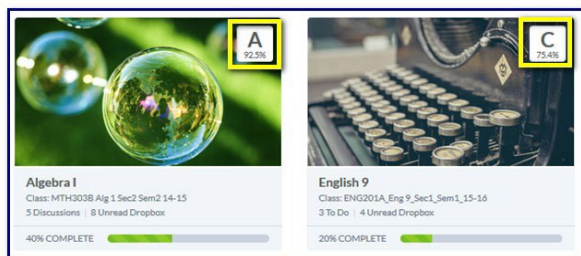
A
92.5%

Algebra I
Class: MTH303B Alg 1 Sec2 Sem2 14-15
5 Discussions | 8 Unread Dropbox

40% COMPLETE

C
75.4%

English 9
Class: ENG201A_Eng 9_Sec1_Sem1_15-16
3 To Do | 4 Unread Dropbox

20% COMPLETE